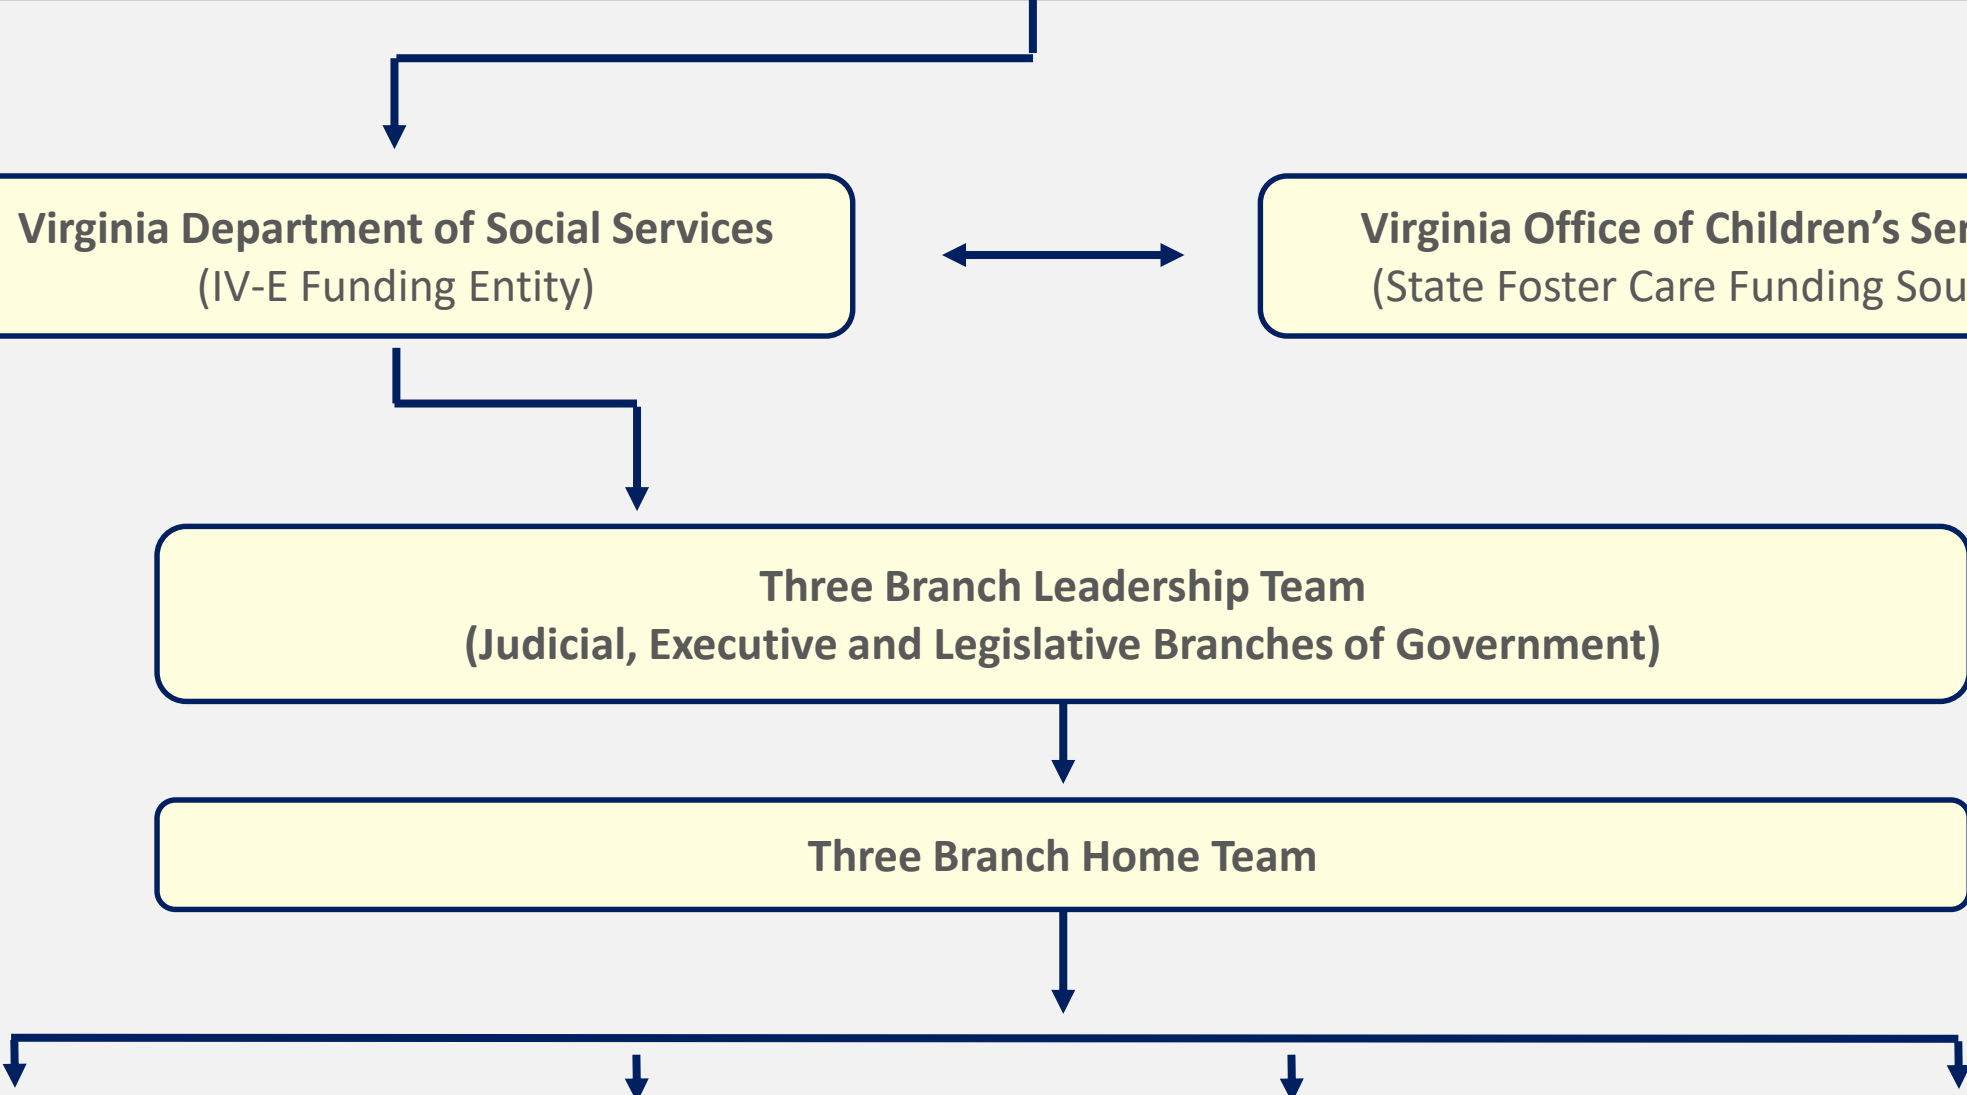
Virginia Department of Social Services
(IV-E Funding Entity)

Virginia Office of Children's Ser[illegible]
(State Foster Care Funding Sou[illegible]

Three Branch Leadership Team
(Judicial, Executive and Legislative Branches of Government)

Three Branch Home Team